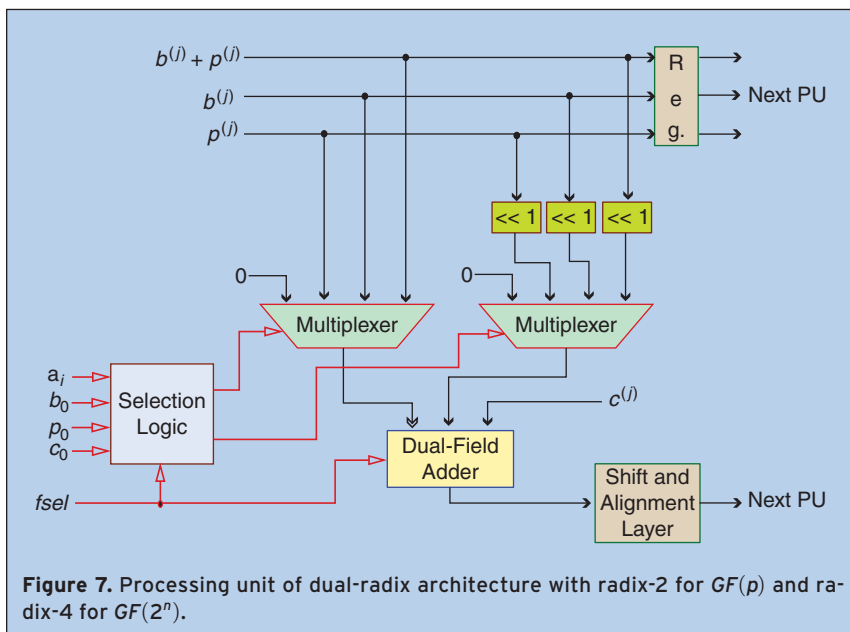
$b^{(j)} + p^{(j)}$

$b^{(j)}$

$p^{(j)}$

R
e
g.

Next PU

<< 1

<< 1

<< 1

0

Multiplexer

0

Multiplexer

$a_i$

$b_0$

$p_0$

$c_0$

Selection Logic

$c^{(j)}$

Dual-Field Adder

fsel

Shift and Alignment Layer

Next PU

**Figure 7.** Processing unit of dual-radix architecture with radix-2 for $GF(p)$ and radix-4 for $GF(2^n)$.